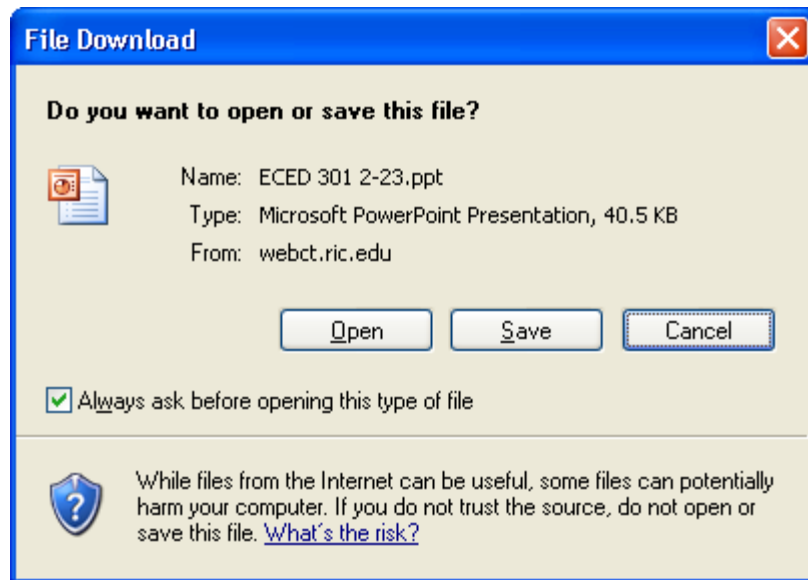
File Download

Do you want to open or save this file?

Name: ECED 301 2-23.ppt
Type: Microsoft PowerPoint Presentation, 40.5 KB
From: webct.ric.edu

Open
Save
Cancel

Always ask before opening this type of file

While files from the Internet can be useful, some files can potentially harm your computer. If you do not trust the source, do not open or save this file. What's the risk?